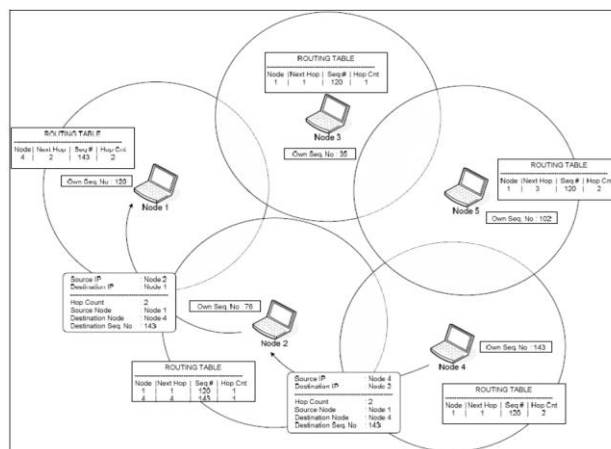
ROUTING TABLE

| Node | Next Hop | Seq # | Hop Cnt |
|---|---|---|---|
| 1 | 1 | 120 | 1 |

Node 3

Own Seq. No : 35

ROUTING TABLE

| Node | Next Hop | Seq # | Hop Cnt |
|---|---|---|---|
| 4 | 2 | 143 | 2 |

Own Seq. No : 120

Node 1

ROUTING TABLE

| Node | Next Hop | Seq # | Hop Cnt |
|---|---|---|---|
| 1 | 3 | 120 | 2 |

Node 5

Own Seq. No : 102

Source IP Node 2
Destination IP Node 1

Hop Count 2
Source Node Node 1
Destination Node Node 4
Destination Seq. No 143

Own Seq. No : 76

Node 2

Own Seq. No : 143

Node 4

ROUTING TABLE

| Node | Next Hop | Seq # | Hop Cnt |
|---|---|---|---|
| 1 | 1 | 120 | 1 |
| 4 | 4 | 143 | 1 |

Source IP Node 4
Destination IP Node 2

Hop Count 2
Source Node Node 1
Destination Node Node 4
Destination Seq. No 143

ROUTING TABLE

| Node | Next Hop | Seq # | Hop Cnt |
|---|---|---|---|
| 1 | 1 | 120 | 2 |